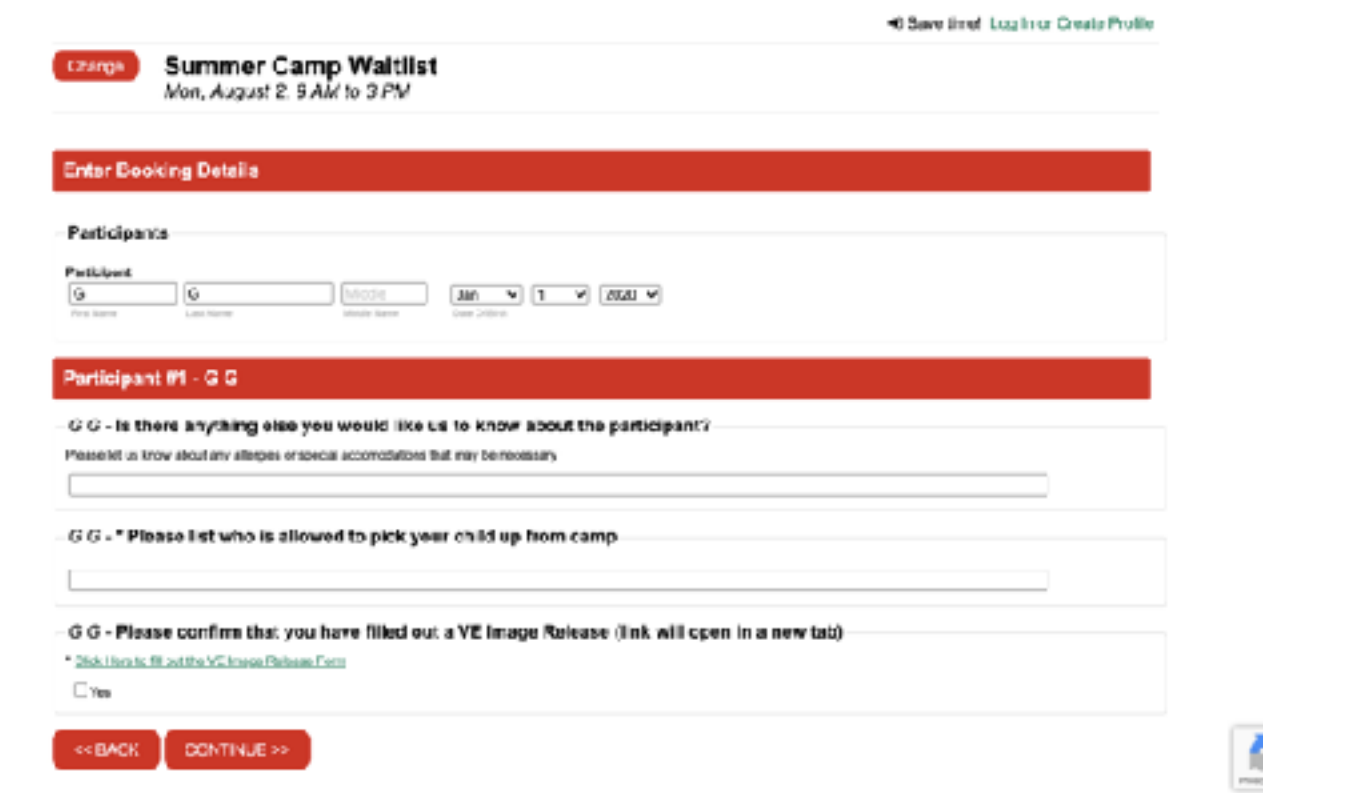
Save time! Log In or Create Profile

Change

Summer Camp Waitlist
Mon, August 2. 9 AM to 3 PM

Enter Booking Details

Participants

Participant
G | G | Middle | Jan | 1 | 2020
First Name | Last Name | Middle Name | Date of Birth

Participant #1 - G G

G G - Is there anything else you would like us to know about the participant?

Please let us know about any allergies or special accomodations that may be necessary

G G - * Please list who is allowed to pick your child up from camp

G G - Please confirm that you have filled out a VE Image Release (link will open in a new tab)

* Click Here to fill out the VE Image Release Form

Yes

<< BACK

CONTINUE >>